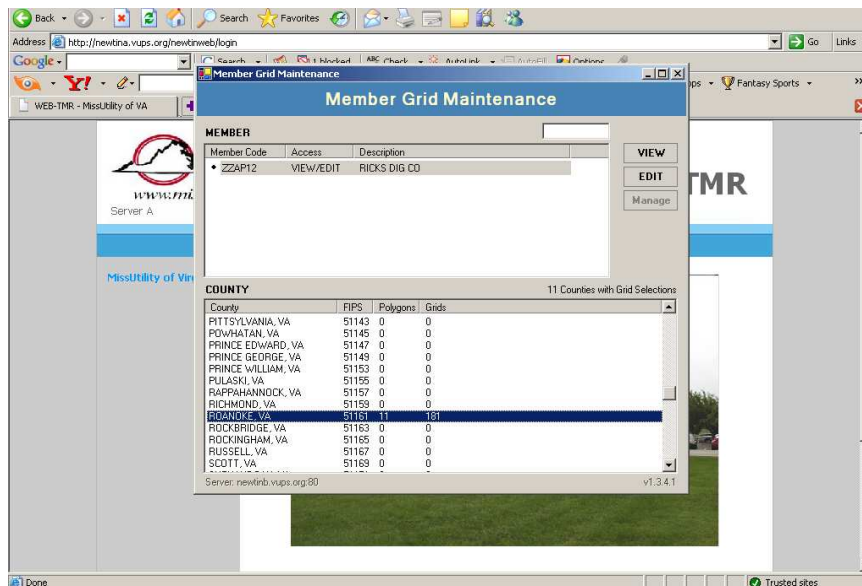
Back · Search Favorites

Address http://newtina.vups.org/newtinweb/login Go Links

Google · Search · 1 blocked Check · AutoLink · AutoFill Options

Y! · ps · Fantasy Sports ·

WEB-TMR - MissUtility of VA

Member Grid Maintenance

Member Grid Maintenance

MEMBER

| Member Code | Access | Description |
|---|---|---|
| • ZZAP12 | VIEW/EDIT | RICKS DIG CO |

VIEW
EDIT
Manage

www.mi
Server A

TMR

MissUtility of Vir

COUNTY

11 Counties with Grid Selections

| County | FIPS | Polygons | Grids |
|---|---|---|---|
| PITTSYLVANIA, VA | 51143 | 0 | 0 |
| POWHATAN, VA | 51145 | 0 | 0 |
| PRINCE EDWARD, VA | 51147 | 0 | 0 |
| PRINCE GEORGE, VA | 51149 | 0 | 0 |
| PRINCE WILLIAM, VA | 51153 | 0 | 0 |
| PULASKI, VA | 51155 | 0 | 0 |
| RAPPAHANNOCK, VA | 51157 | 0 | 0 |
| RICHMOND, VA | 51159 | 0 | 0 |
| ROANOKE, VA | 51161 | 11 | 181 |
| ROCKBRIDGE, VA | 51163 | 0 | 0 |
| ROCKINGHAM, VA | 51165 | 0 | 0 |
| RUSSELL, VA | 51167 | 0 | 0 |
| SCOTT, VA | 51169 | 0 | 0 |

Server: newtinb.vups.org:80 v1.3.4.1

Done Trusted sites